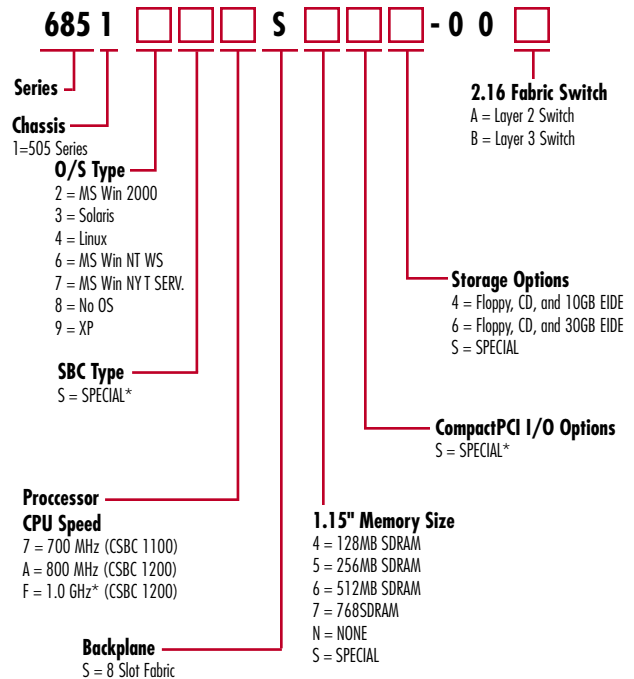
685 1 S - 0 0

Series

Chassis
1=505 Series

O/S Type
2 = MS Win 2000
3 = Solaris
4 = Linux
6 = MS Win NT WS
7 = MS Win NY T SERV.
8 = No OS
9 = XP

SBC Type
S = SPECIAL*

Proccessor
CPU Speed
7 = 700 MHz (CSBC 1100)
A = 800 MHz (CSBC 1200)
F = 1.0 GHz* (CSBC 1200)

Backplane
S = 8 Slot Fabric

2.16 Fabric Switch
A = Layer 2 Switch
B = Layer 3 Switch

Storage Options
4 = Floppy, CD, and 10GB EIDE
6 = Floppy, CD, and 30GB EIDE
S = SPECIAL

CompactPCI I/O Options
S = SPECIAL*

1.15" Memory Size
4 = 128MB SDRAM
5 = 256MB SDRAM
6 = 512MB SDRAM
7 = 768SDRAM
N = NONE
S = SPECIAL